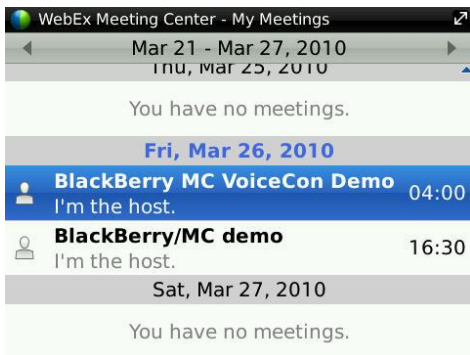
WebEx Meeting Center - My Meetings

Mar 21 - Mar 27, 2010

Thu, Mar 25, 2010

You have no meetings.

Fri, Mar 26, 2010

BlackBerry MC VoiceCon Demo 04:00
I'm the host.

BlackBerry/MC demo 16:30
I'm the host.

Sat, Mar 27, 2010

You have no meetings.